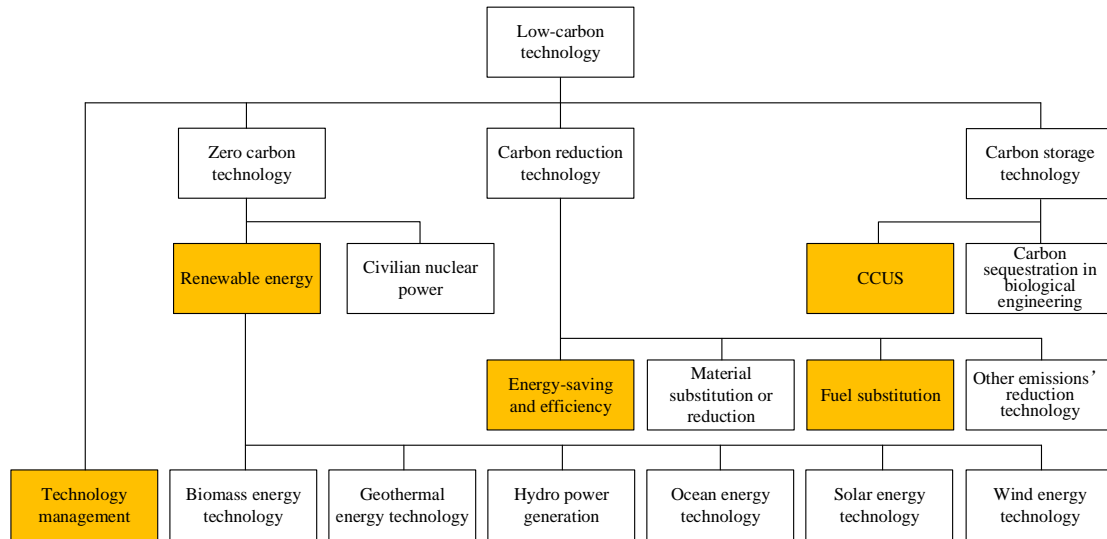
Low-carbon technology

Zero carbon technology

Carbon reduction technology

Carbon storage technology

Renewable energy

Civilian nuclear power

CCUS

Carbon sequestration in biological engineering

Energy-saving and efficiency

Material substitution or reduction

Fuel substitution

Other emissions' reduction technology

Technology management

Biomass energy technology

Geothermal energy technology

Hydro power generation

Ocean energy technology

Solar energy technology

Wind energy technology